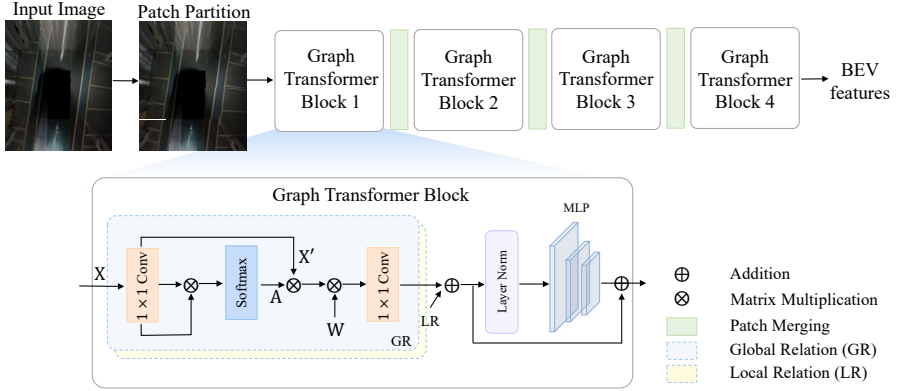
Input Image
Patch Partition
Graph Transformer Block 1
Graph Transformer Block 2
Graph Transformer Block 3
Graph Transformer Block 4
BEV features

Graph Transformer Block
X
$1 \times 1$ Conv
$\otimes$
Softmax
X′
A
$\otimes$
W
$1 \times 1$ Conv
$\oplus$
LR
GR
Layer Norm
MLP
$\oplus$

$\oplus$ Addition
$\otimes$ Matrix Multiplication
Patch Merging
Global Relation (GR)
Local Relation (LR)